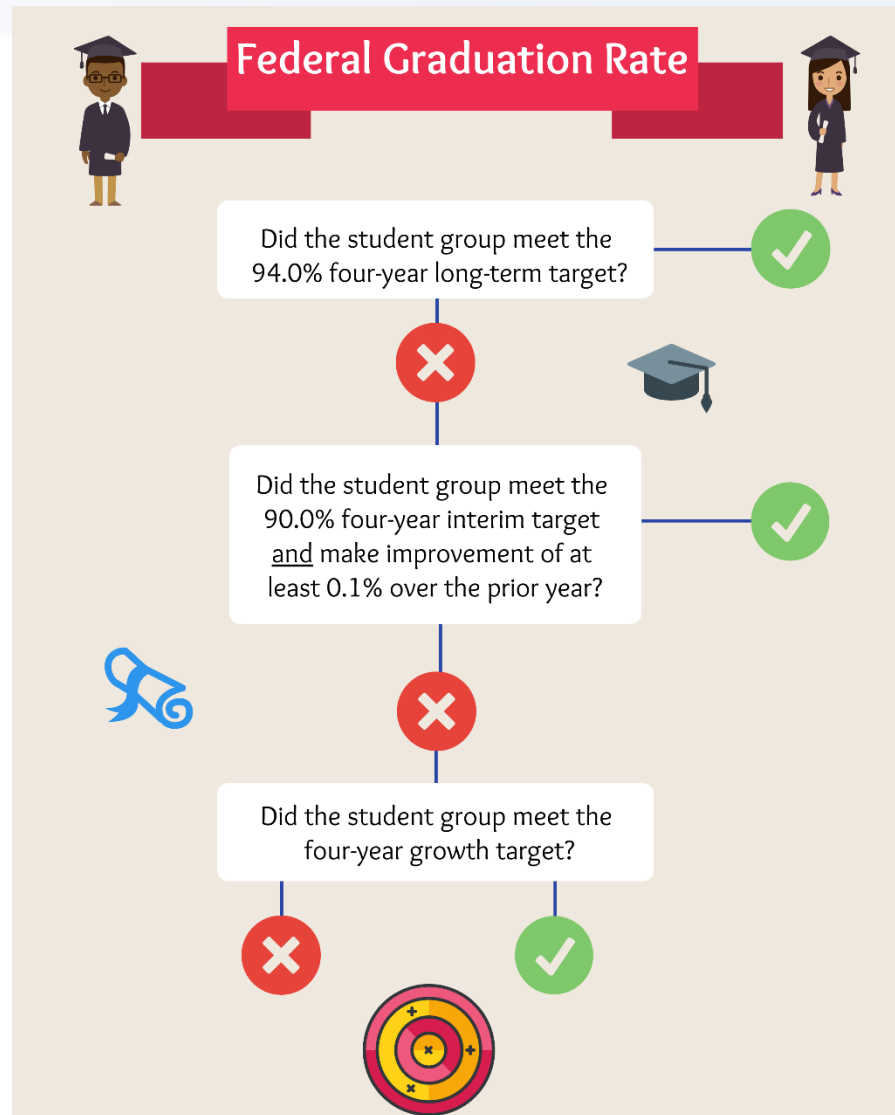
Federal Graduation Rate

Did the student group meet the 94.0% four-year long-term target?

Did the student group meet the 90.0% four-year interim target and make improvement of at least 0.1% over the prior year?

Did the student group meet the four-year growth target?